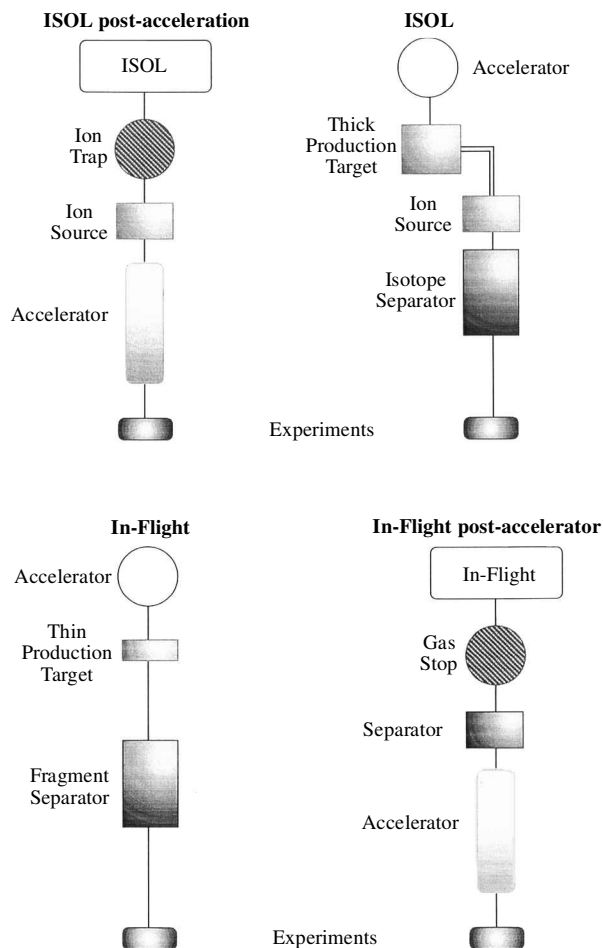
ISOL post-acceleration

ISOL

Ion Trap

Ion Source

Accelerator

ISOL

Accelerator

Thick Production Target

Ion Source

Isotope Separator

Experiments

In-Flight

Accelerator

Thin Production Target

Fragment Separator

In-Flight post-accelerator

In-Flight

Gas Stop

Separator

Accelerator

Experiments